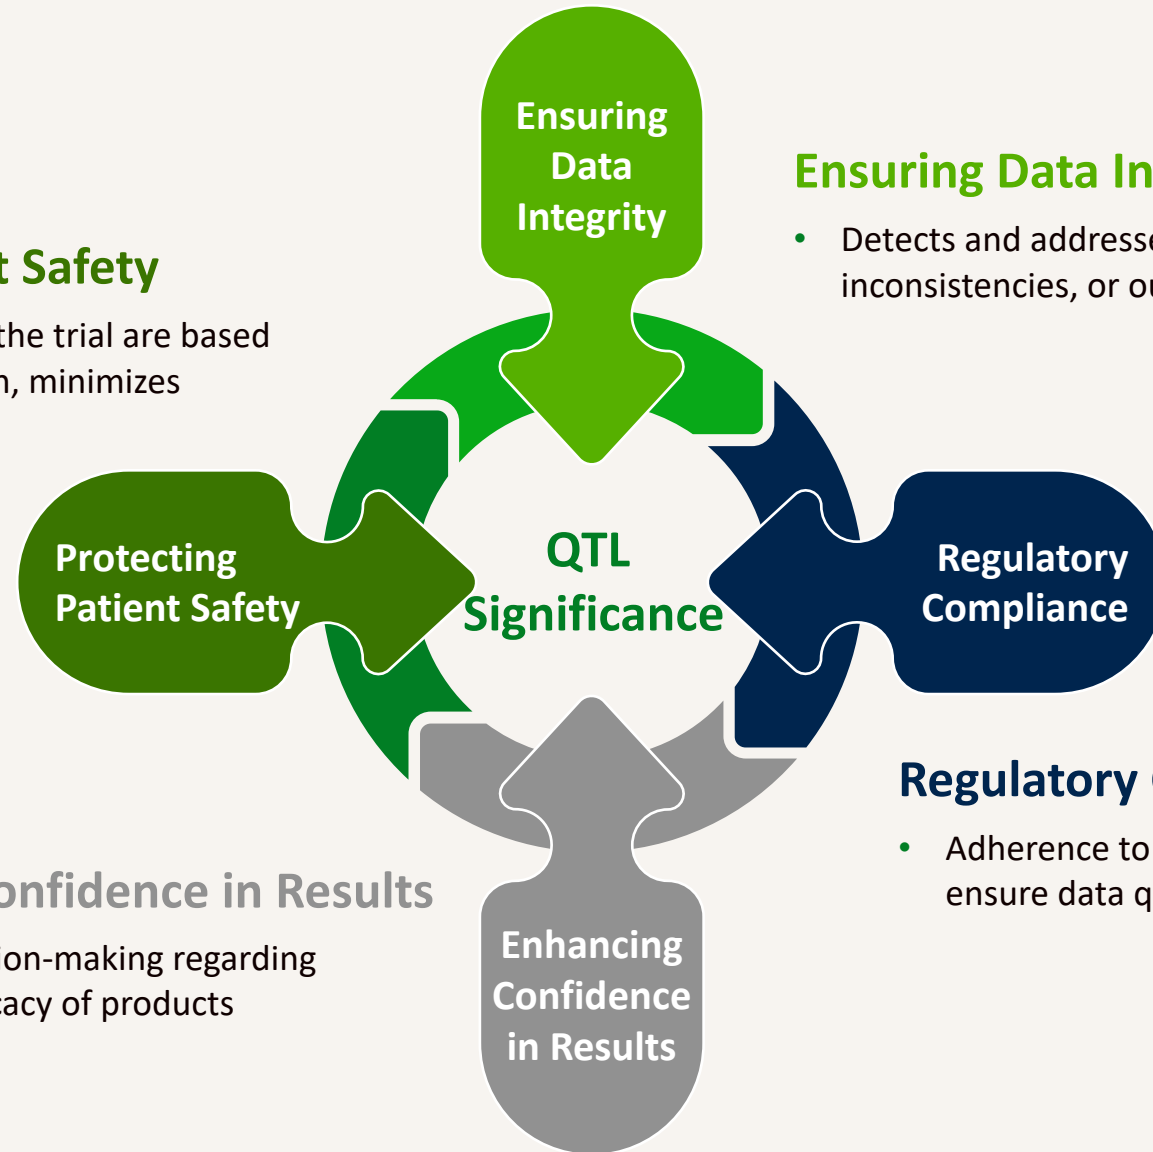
Ensuring Data Integrity

Ensuring Data In

• Detects and addresse inconsistencies, or ou

t Safety

the trial are based n, minimizes

Protecting Patient Safety

QTL Significance

Regulatory Compliance

Regulatory

• Adherence to ensure data q

onfidence in Results

ion-making regarding acy of products

Enhancing Confidence in Results